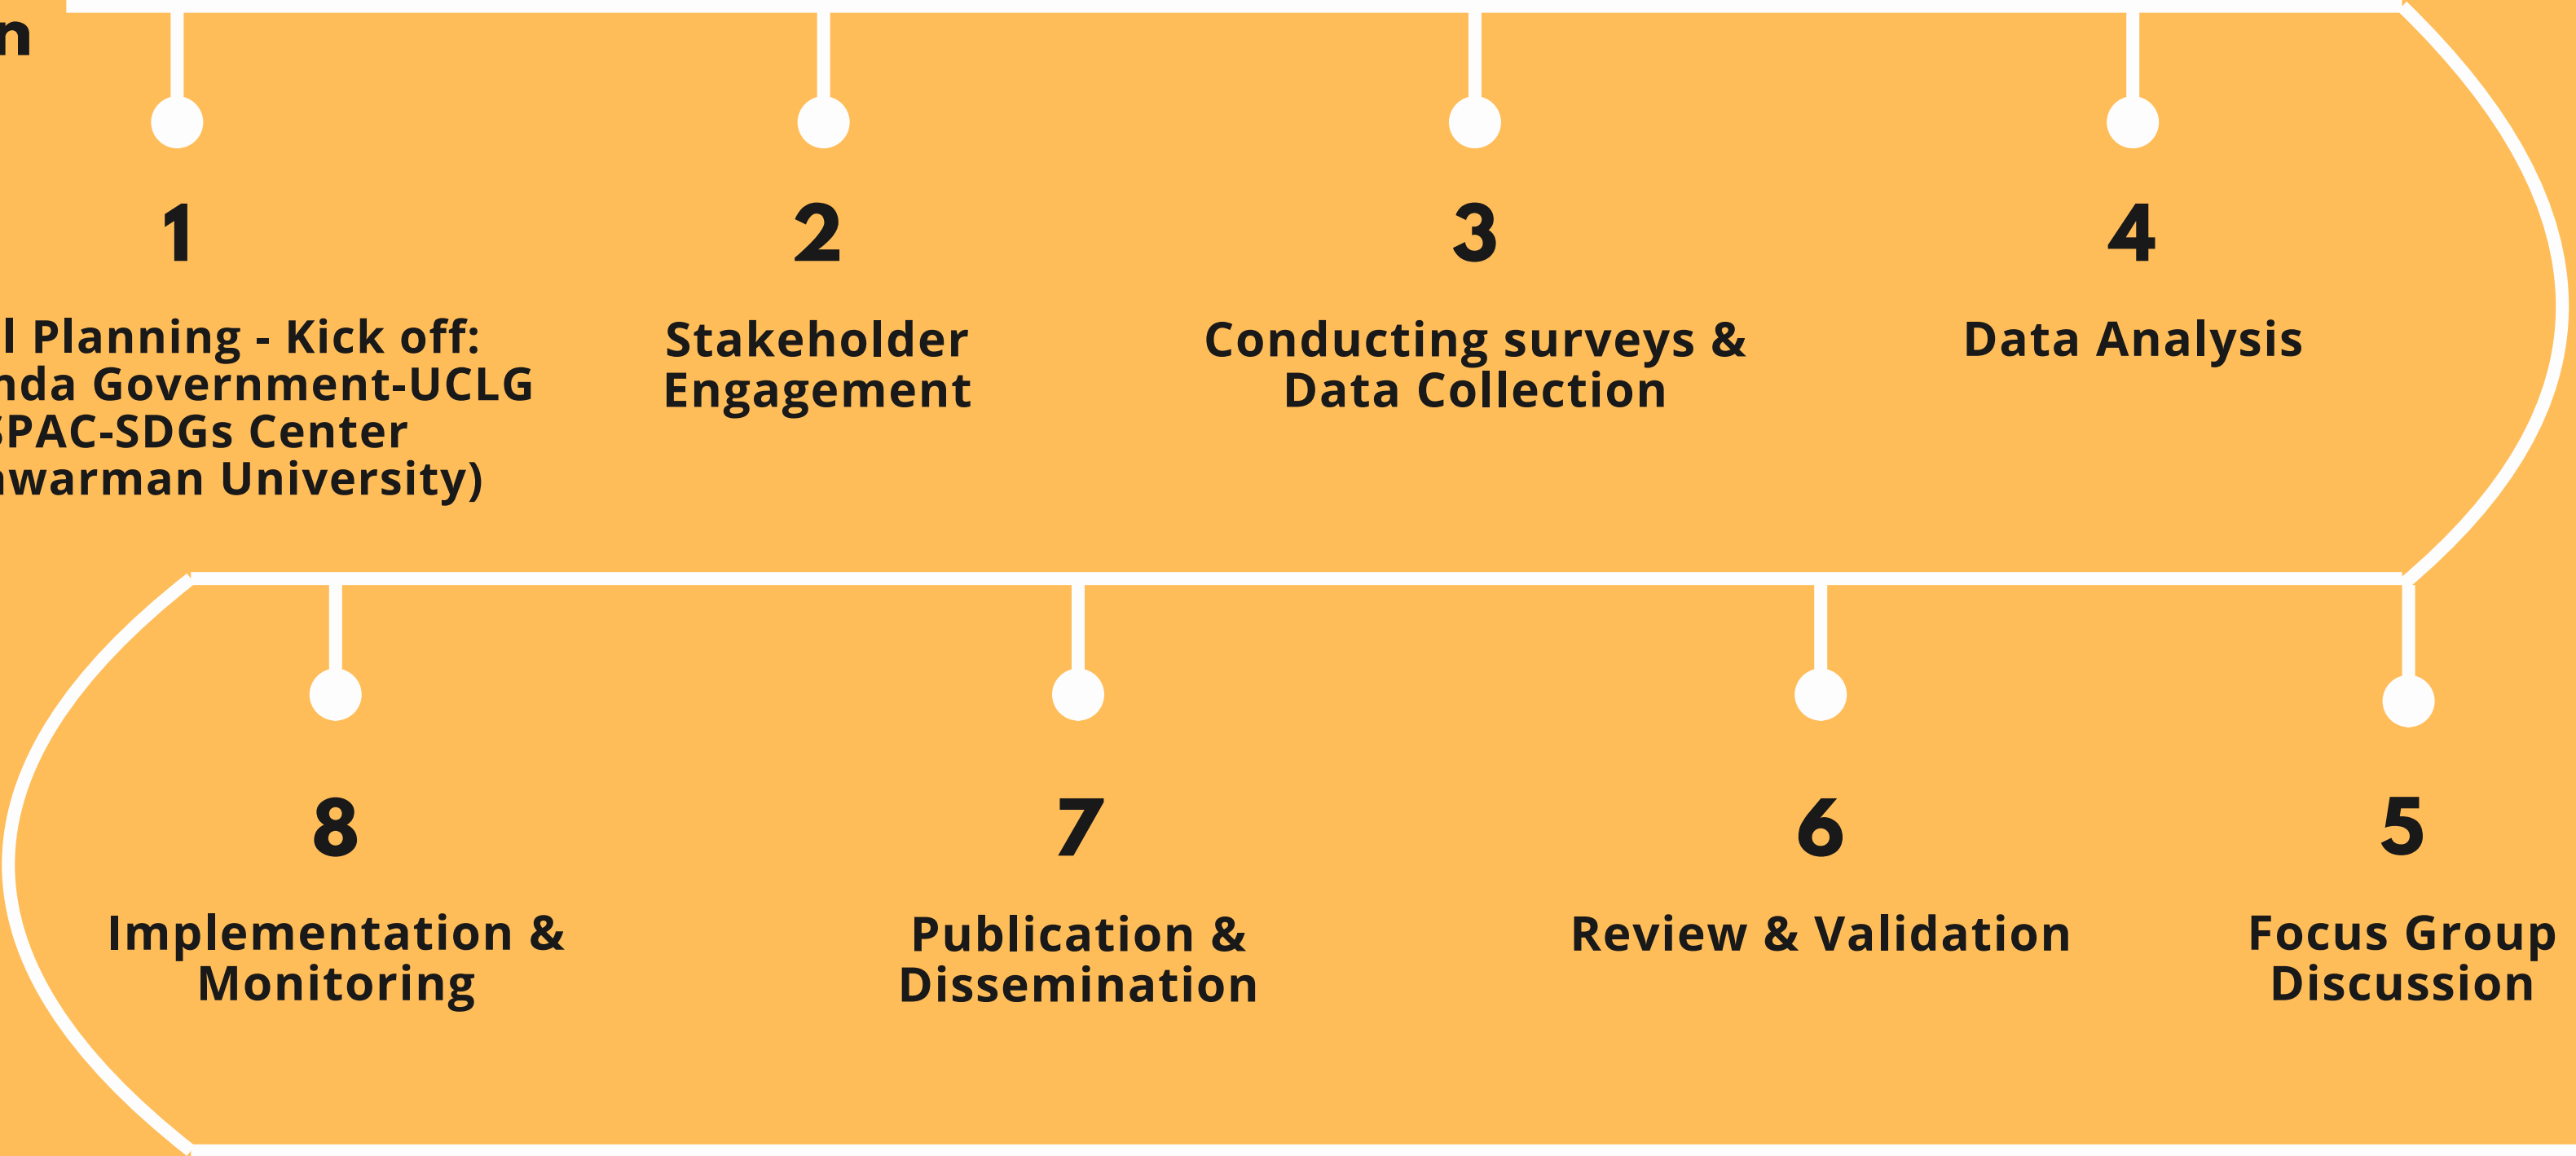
n

1

l Planning - Kick off: nda Government-UCLG SPAC-SDGs Center nwarman University)

2

Stakeholder Engagement

3

Conducting surveys & Data Collection

4

Data Analysis

8

Implementation & Monitoring

7

Publication & Dissemination

6

Review & Validation

5

Focus Group Discussion